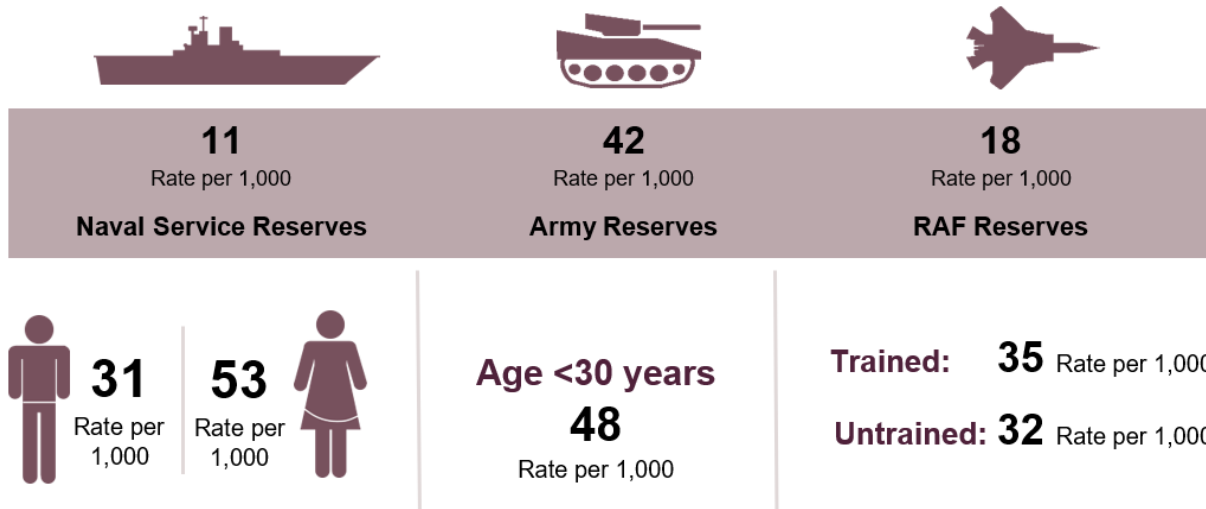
11
Rate per 1,000
Naval Service Reserves

42
Rate per 1,000
Army Reserves

18
Rate per 1,000
RAF Reserves

31
Rate per 1,000

53
Rate per 1,000

Age <30 years
48
Rate per 1,000

Trained: 35 Rate per 1,00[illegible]

Untrained: 32 Rate per 1,00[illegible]